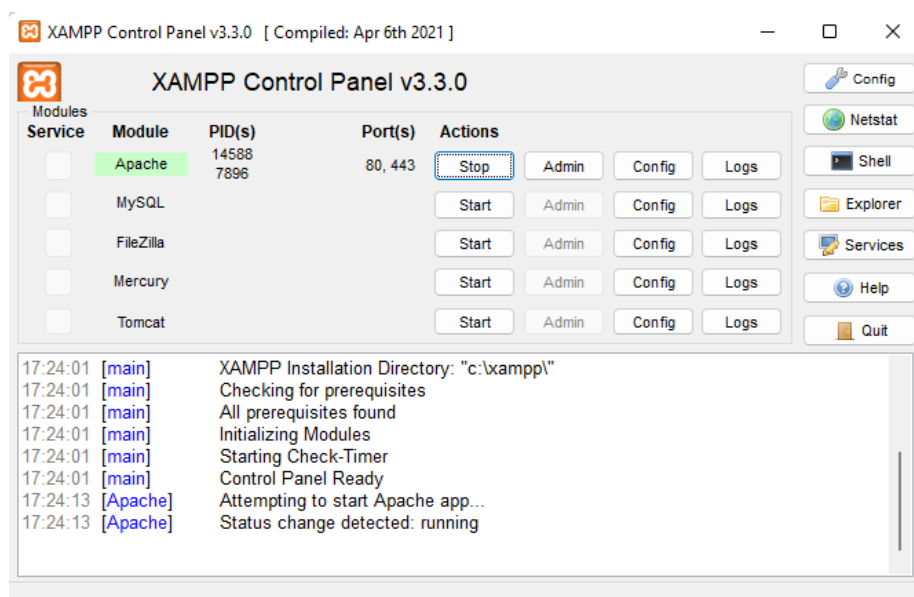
XAMPP Control Panel v3.3.0 [ Compiled: Apr 6th 2021 ]

XAMPP Control Panel v3.3.0

Config
Netstat
Shell
Explorer
Services
Help
Quit

Modules

| Service | Module | PID(s) | Port(s) | Actions | | | |
|---|---|---|---|---|---|---|---|
| | Apache | 14588 7896 | 80, 443 | Stop | Admin | Config | Logs |
| | MySQL | | | Start | Admin | Config | Logs |
| | FileZilla | | | Start | Admin | Config | Logs |
| | Mercury | | | Start | Admin | Config | Logs |
| | Tomcat | | | Start | Admin | Config | Logs |

17:24:01 [main] XAMPP Installation Directory: "c:\xampp\"
17:24:01 [main] Checking for prerequisites
17:24:01 [main] All prerequisites found
17:24:01 [main] Initializing Modules
17:24:01 [main] Starting Check-Timer
17:24:01 [main] Control Panel Ready
17:24:13 [Apache] Attempting to start Apache app...
17:24:13 [Apache] Status change detected: running